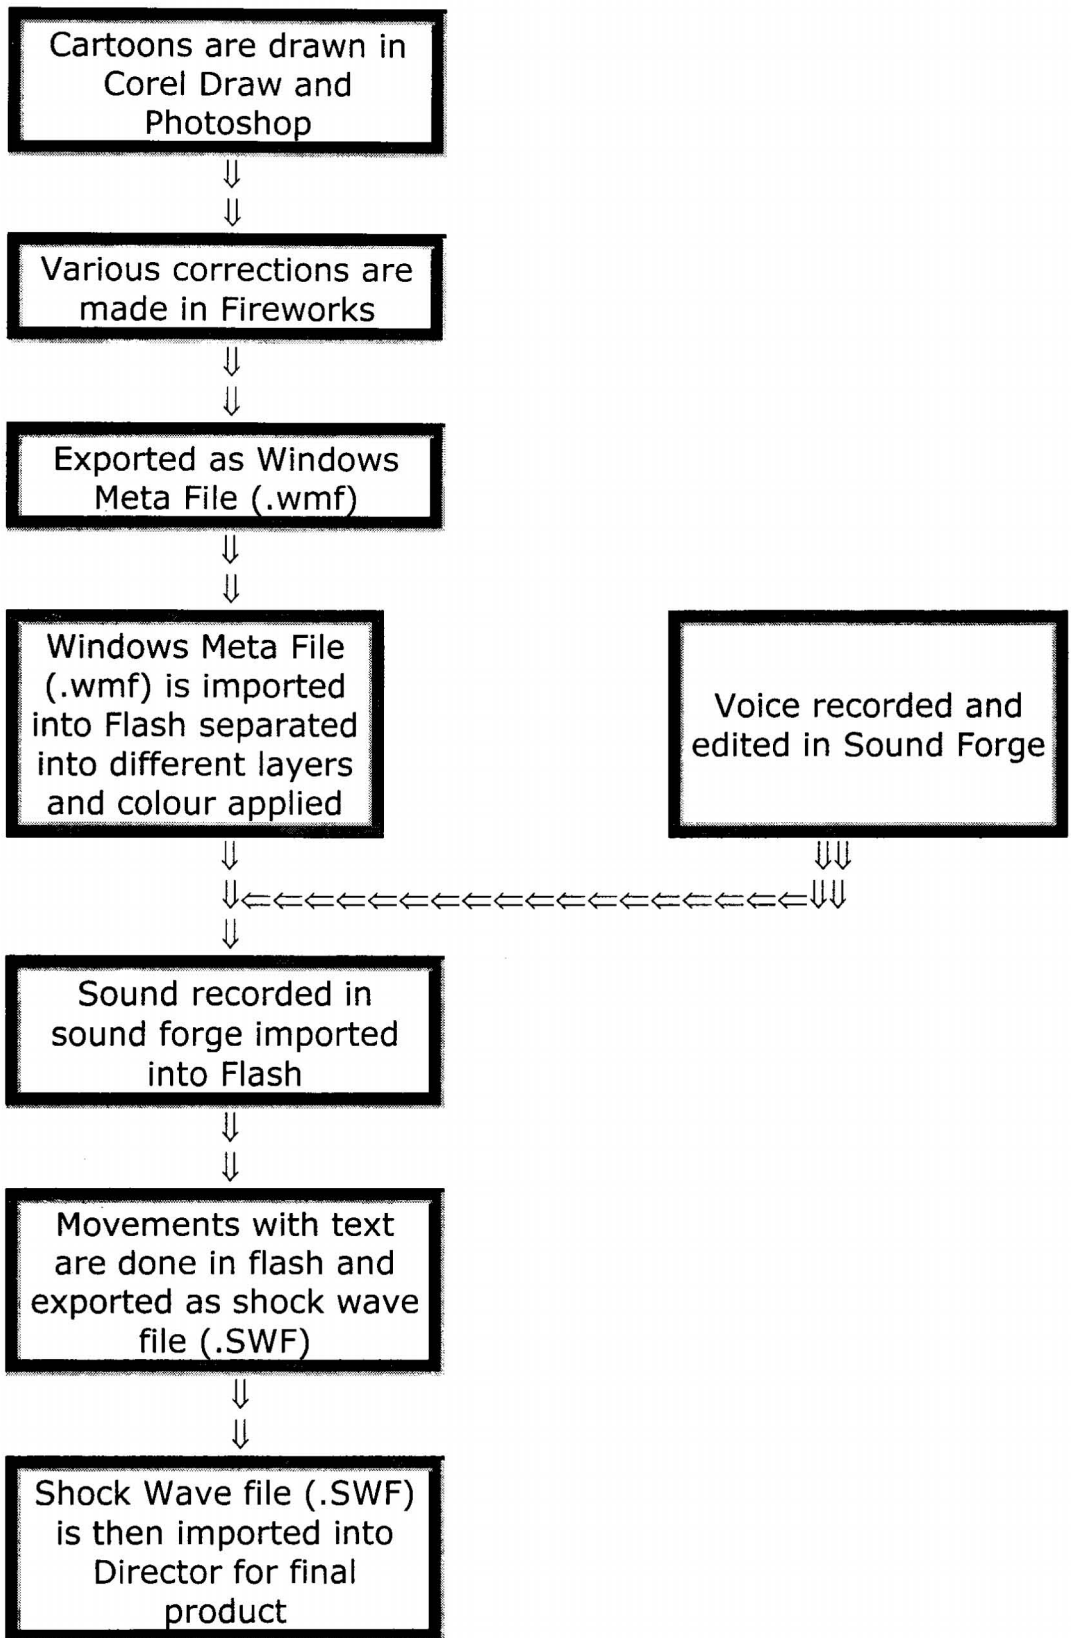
Cartoons are drawn in Corel Draw and Photoshop

Various corrections are made in Fireworks

Exported as Windows Meta File (.wmf)

Windows Meta File (.wmf) is imported into Flash separated into different layers and colour applied

Voice recorded and edited in Sound Forge

Sound recorded in sound forge imported into Flash

Movements with text are done in flash and exported as shock wave file (.SWF)

Shock Wave file (.SWF) is then imported into Director for final product